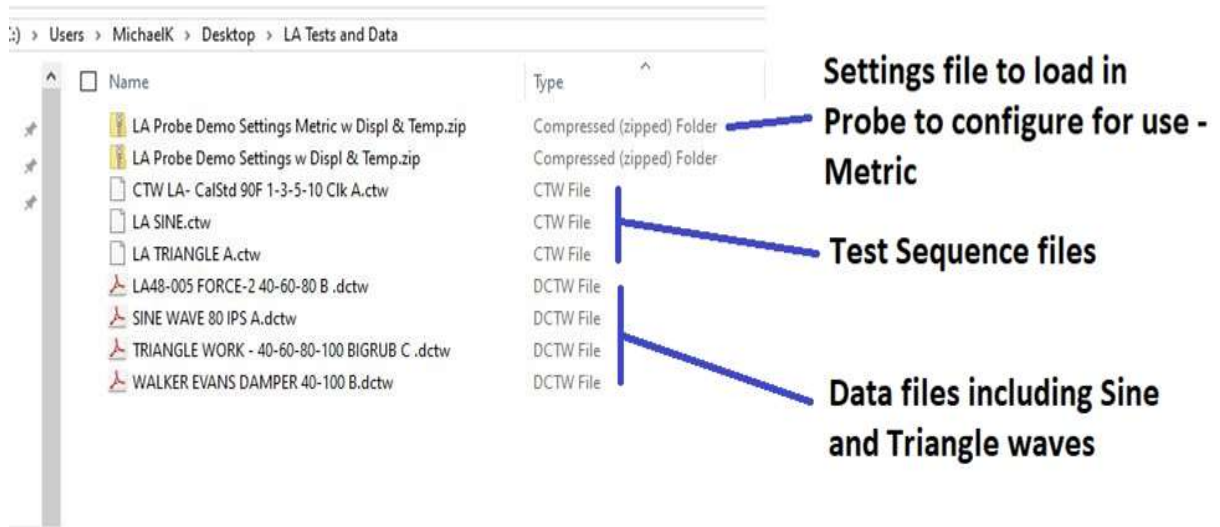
:) › Users › MichaelK › Desktop › LA Tests and Data

| Name | Type |
|---|---|
| LA Probe Demo Settings Metric w Displ & Temp.zip | Compressed (zipped) Folder |
| LA Probe Demo Settings w Displ & Temp.zip | Compressed (zipped) Folder |
| CTW LA- CalStd 90F 1-3-5-10 Clk A.ctw | CTW File |
| LA SINE.ctw | CTW File |
| LA TRIANGLE A.ctw | CTW File |
| LA48-005 FORCE-2 40-60-80 B .dctw | DCTW File |
| SINE WAVE 80 IPS A.dctw | DCTW File |
| TRIANGLE WORK - 40-60-80-100 BIGRUB C .dctw | DCTW File |
| WALKER EVANS DAMPER 40-100 B.dctw | DCTW File |

Settings file to load in Probe to configure for use - Metric

Test Sequence files

Data files including Sine and Triangle waves